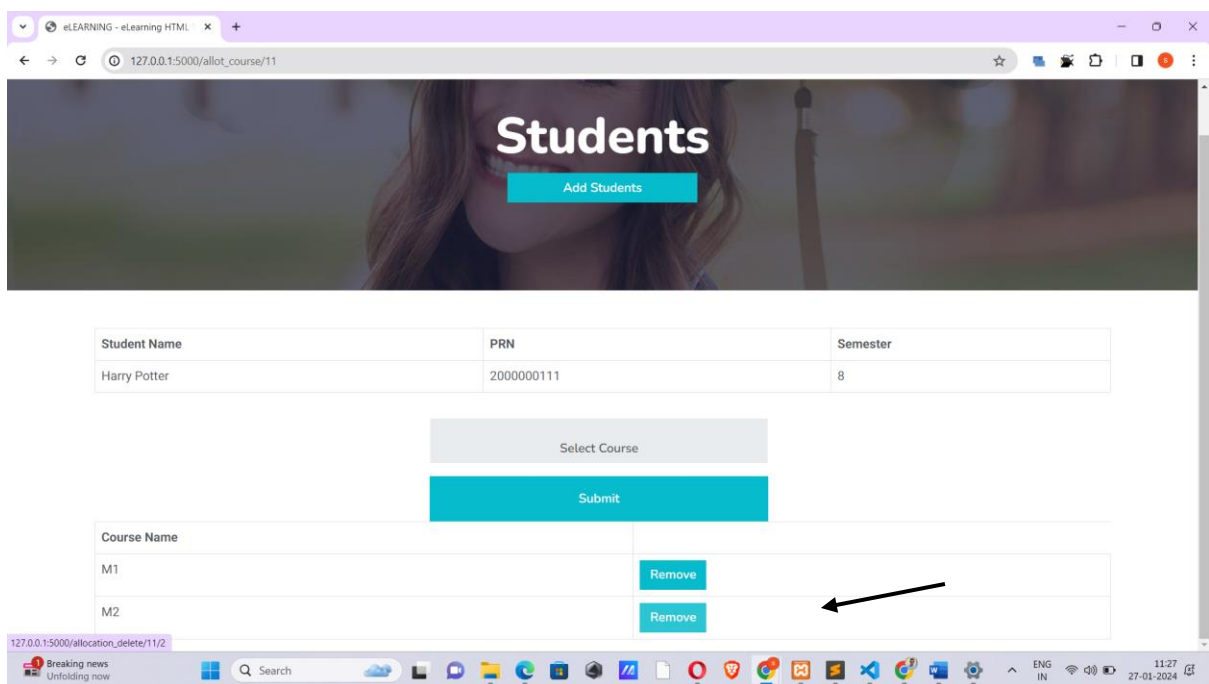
eLEARNING - eLearning HTML ×
+
127.0.0.1:5000/allot_course/11

Students

Add Students

| Student Name | PRN | Semester |
|---|---|---|
| Harry Potter | 2000000111 | 8 |

Select Course

Submit

| Course Name | |
|---|---|
| M1 | Remove |
| M2 | Remove |

127.0.0.1:5000/allocation_delete/11/2

Breaking news
Unfolding now

Search

ENG
IN

11:27
27-01-2024